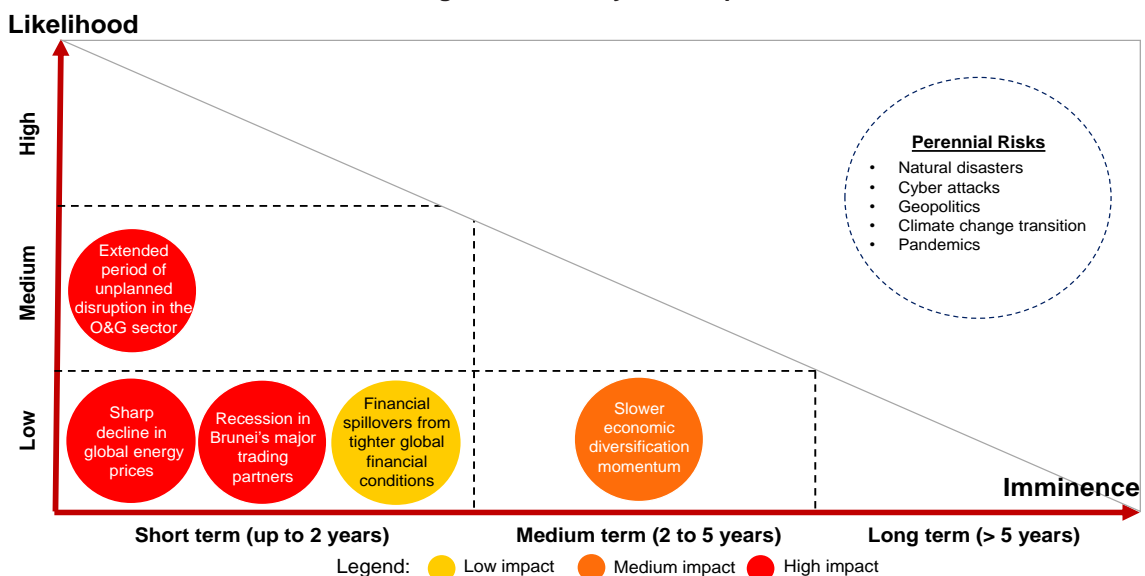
Likelihood

High

Medium

Low

Perennial Risks
- Natural disasters
- Cyber attacks
- Geopolitics
- Climate change transition
- Pandemics

Extended period of unplanned disruption in the O&G sector

Sharp decline in global energy prices

Recession in Brunei's major trading partners

Financial spillovers from tighter global financial conditions

Slower economic diversification momentum

Imminence

Short term (up to 2 years)

Medium term (2 to 5 years)

Long term (> 5 years)

Legend: Low impact Medium impact High impact